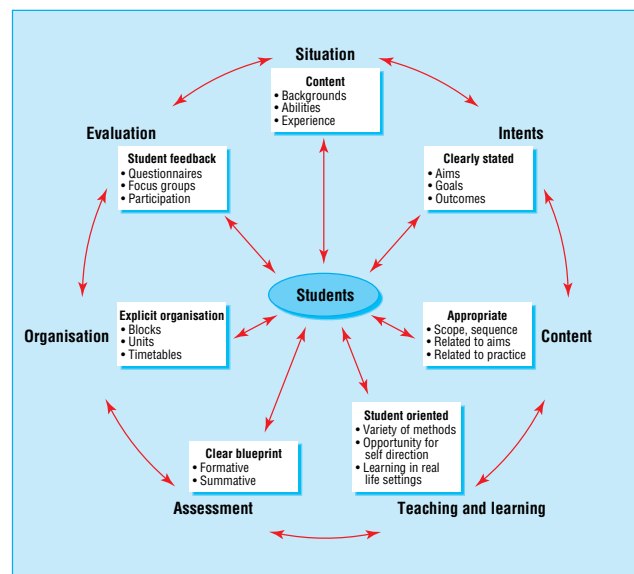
Situation

Content
• Backgrounds
• Abilities
• Experience

Evaluation

Student feedback
• Questionnaires
• Focus groups
• Participation

Intents

Clearly stated
• Aims
• Goals
• Outcomes

Students

Organisation

Explicit organisation
• Blocks
• Units
• Timetables

Appropriate
• Scope, sequence
• Related to aims
• Related to practice

Content

Clear blueprint
• Formative
• Summative

Student oriented
• Variety of methods
• Opportunity for self direction
• Learning in real life settings

Assessment

Teaching and learning